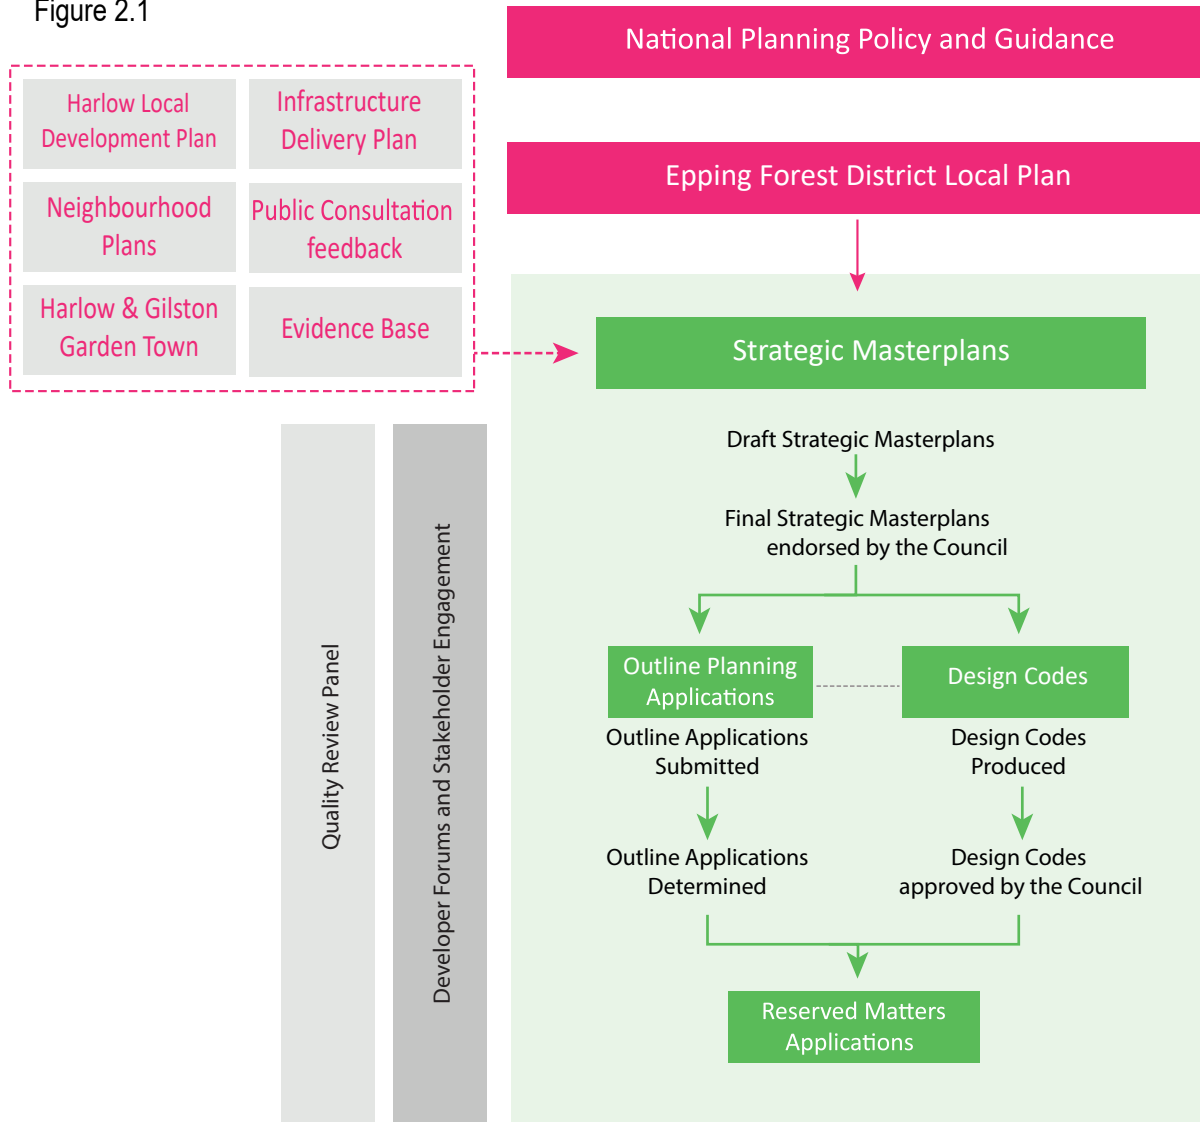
Figure 2.1

Harlow Local Development Plan

Infrastructure Delivery Plan

Neighbourhood Plans

Public Consultation feedback

Harlow & Gilston Garden Town

Evidence Base

National Planning Policy and Guidance

Epping Forest District Local Plan

Strategic Masterplans

Draft Strategic Masterplans

Final Strategic Masterplans endorsed by the Council

Outline Planning Applications

Design Codes

Outline Applications Submitted

Design Codes Produced

Outline Applications Determined

Design Codes approved by the Council

Reserved Matters Applications

Quality Review Panel

Developer Forums and Stakeholder Engagement